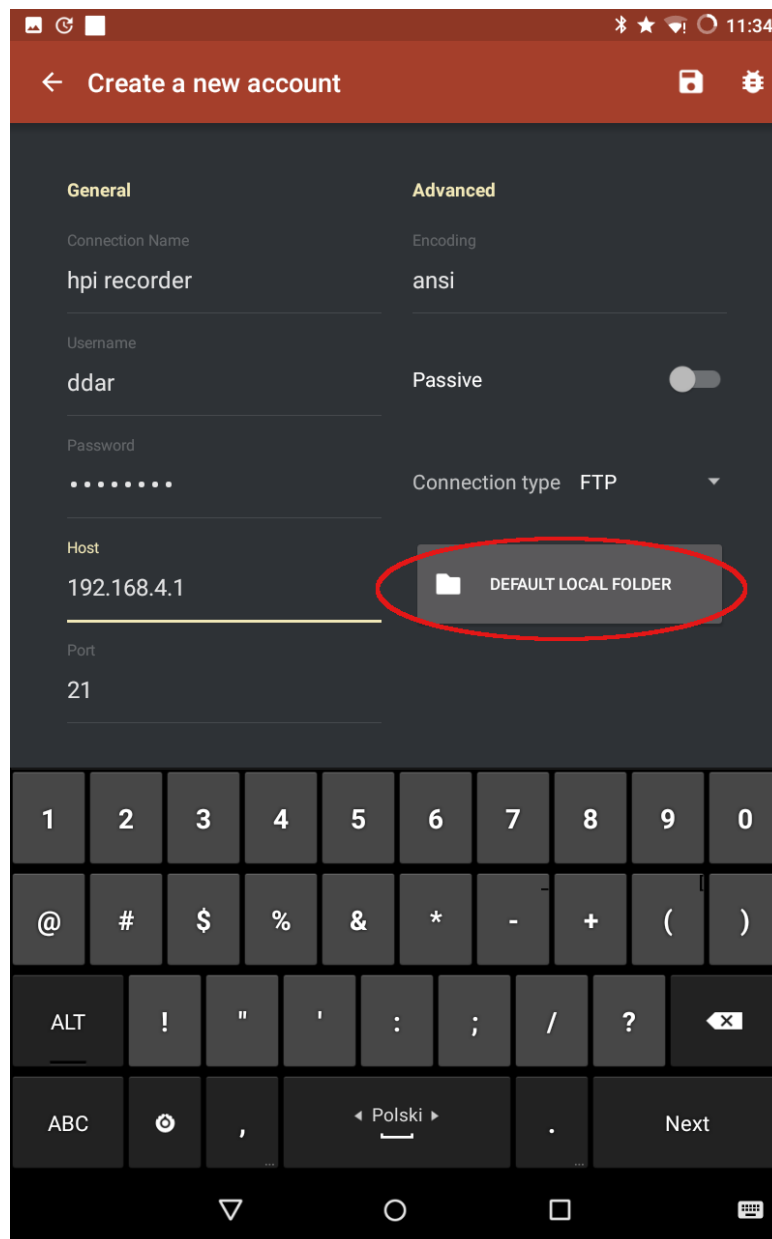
11:34

Create a new account

General

Connection Name
hpi recorder

Username
ddar

Password
•••••••••

Host
192.168.4.1

Port
21

Advanced

Encoding
ansi

Passive

Connection type FTP

DEFAULT LOCAL FOLDER

1 2 3 4 5 6 7 8 9 0
@ # $ % & * - + ( )
ALT ! " ' : ; / ?
ABC , Polski . Next